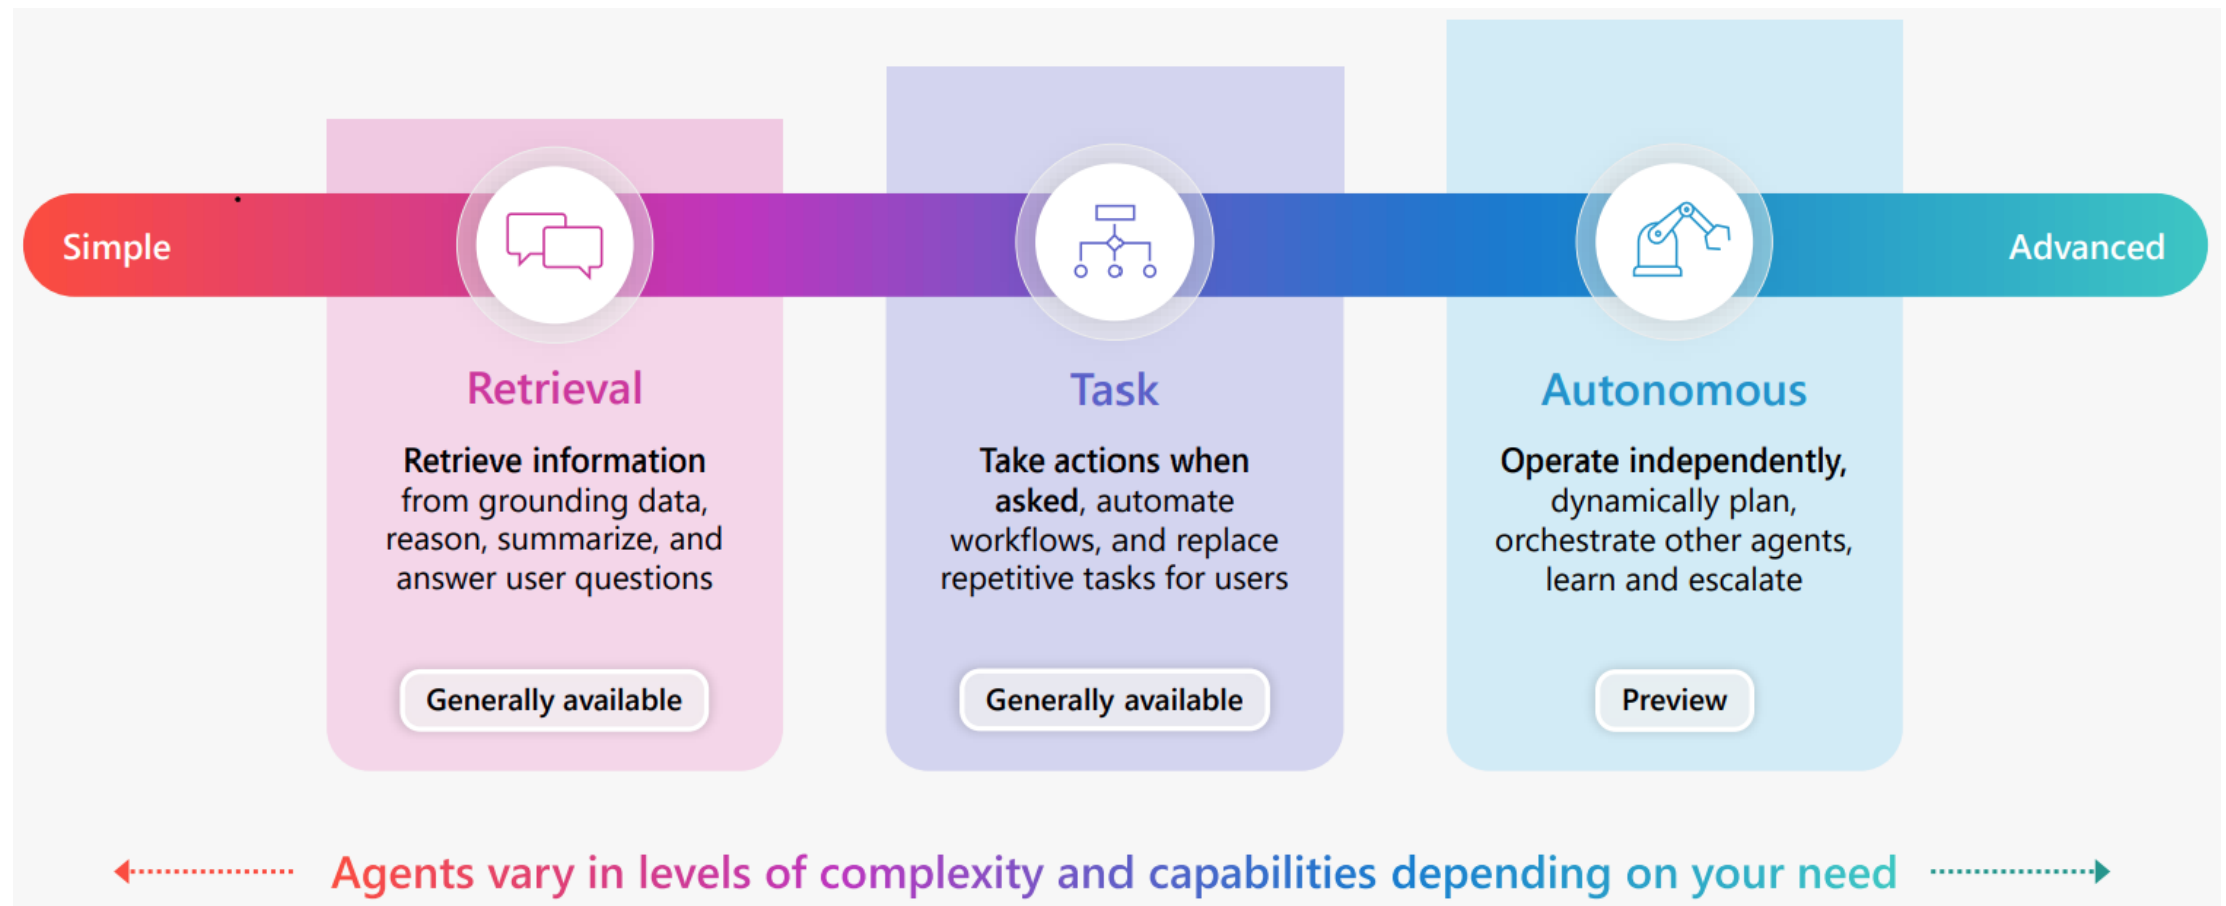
Simple

Advanced

Retrieval

Retrieve information from grounding data, reason, summarize, and answer user questions

Generally available

Task

Take actions when asked, automate workflows, and replace repetitive tasks for users

Generally available

Autonomous

Operate independently, dynamically plan, orchestrate other agents, learn and escalate

Preview

Agents vary in levels of complexity and capabilities depending on your need